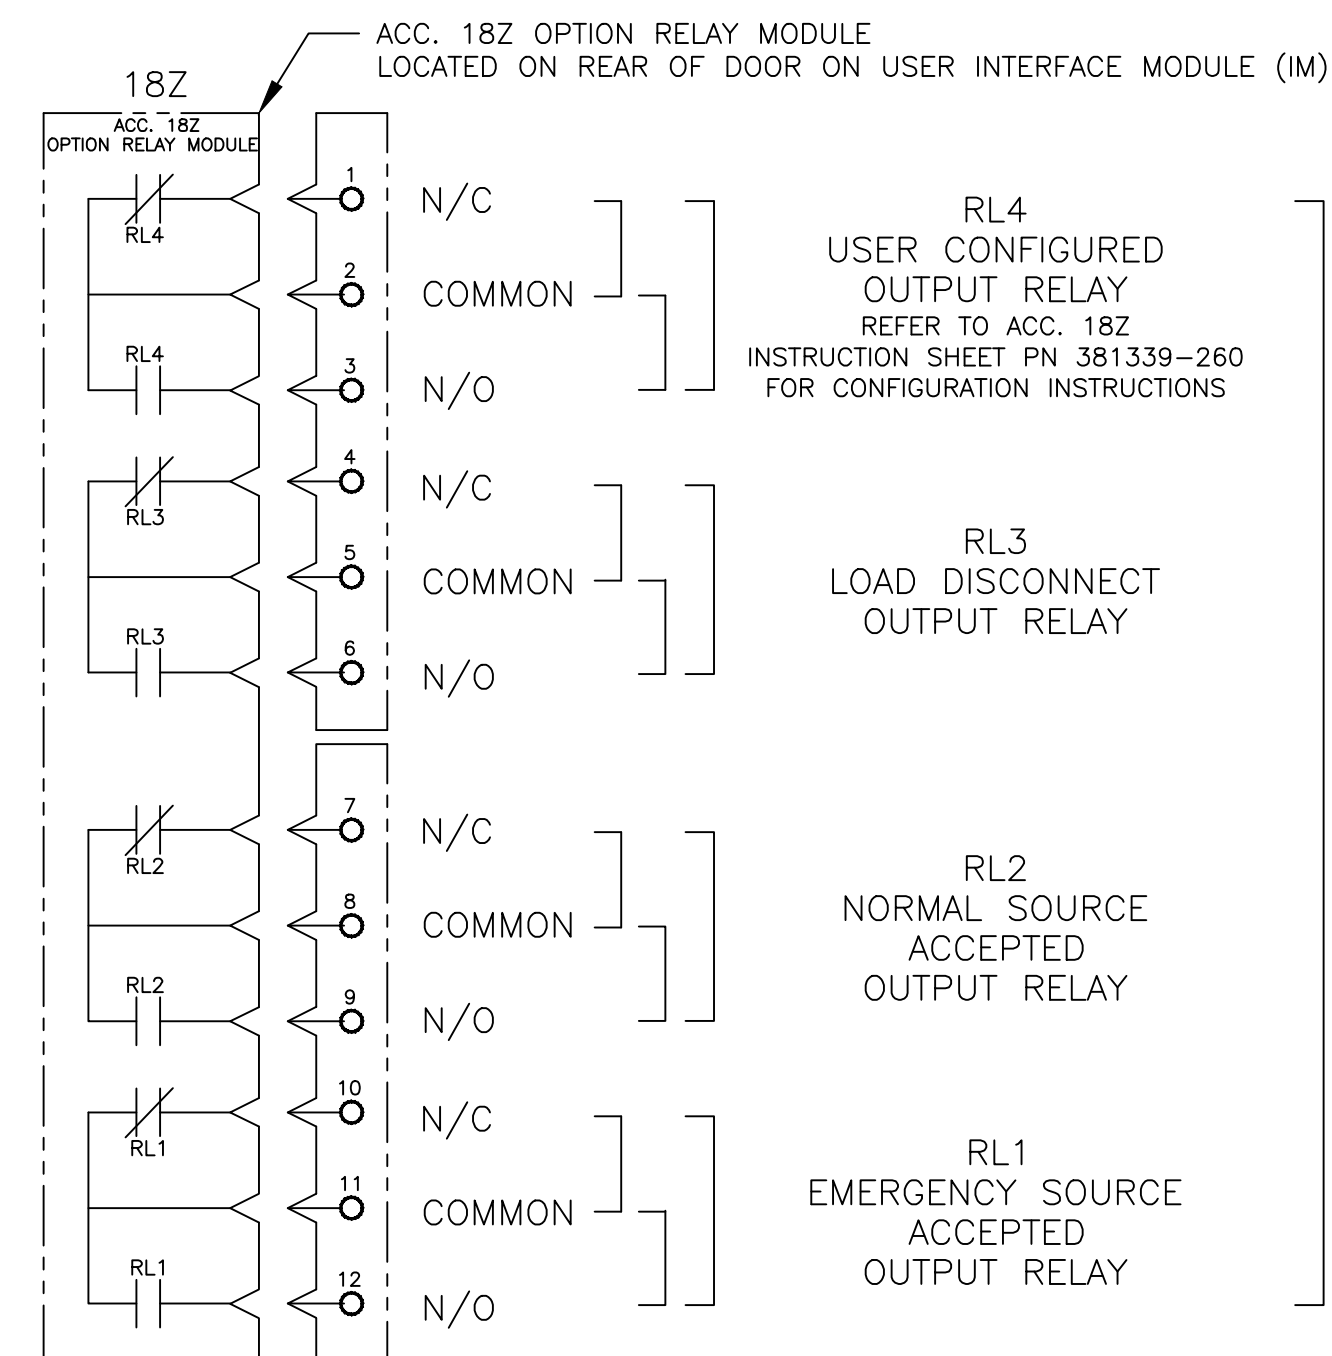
ACC. 18Z OPTION RELAY MODULE
LOCATED ON REAR OF DOOR ON USER INTERFACE MODULE (IM)

18Z

ACC. 18Z
OPTION RELAY MODULE

RL4
RL4
RL3
RL3
RL2
RL2
RL1
RL1

1
N/C
2
COMMON
3
N/O

RL4
USER CONFIGURED
OUTPUT RELAY
REFER TO ACC. 18Z
INSTRUCTION SHEET PN 381339-260
FOR CONFIGURATION INSTRUCTIONS

4
N/C
5
COMMON
6
N/O

RL3
LOAD DISCONNECT
OUTPUT RELAY

7
N/C
8
COMMON
9
N/O

RL2
NORMAL SOURCE
ACCEPTED
OUTPUT RELAY

10
N/C
11
COMMON
12
N/O

RL1
EMERGENCY SOURCE
ACCEPTED
OUTPUT RELAY